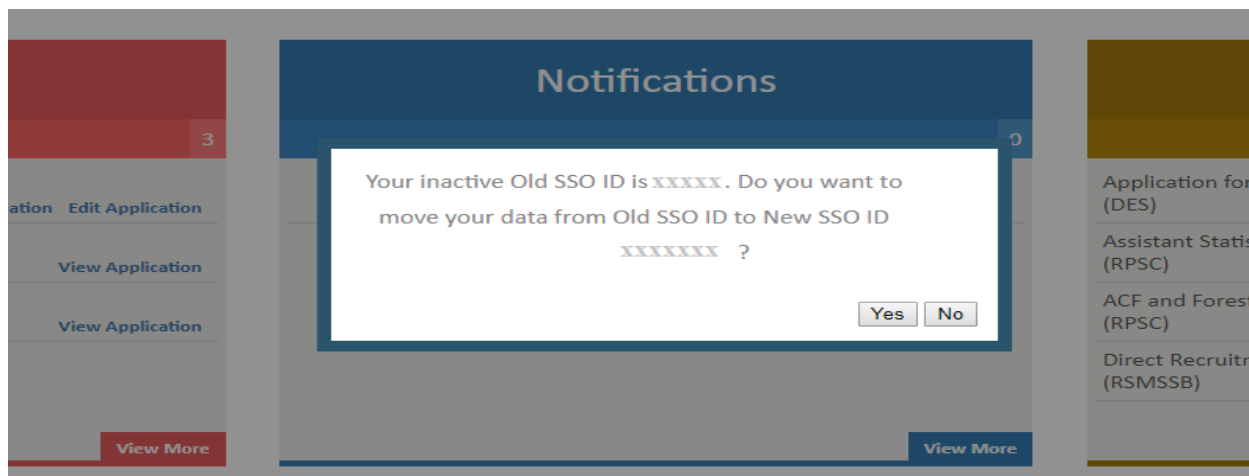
3

ation Edit Application

View Application

View Application

View More

Notifications

0

Your inactive Old SSO ID is XXXXX. Do you want to move your data from Old SSO ID to New SSO ID XXXXXXX ?

Yes No

View More

Application for (DES)

Assistant Statis (RPSC)

ACF and Forest (RPSC)

Direct Recruitm (RSMSSB)